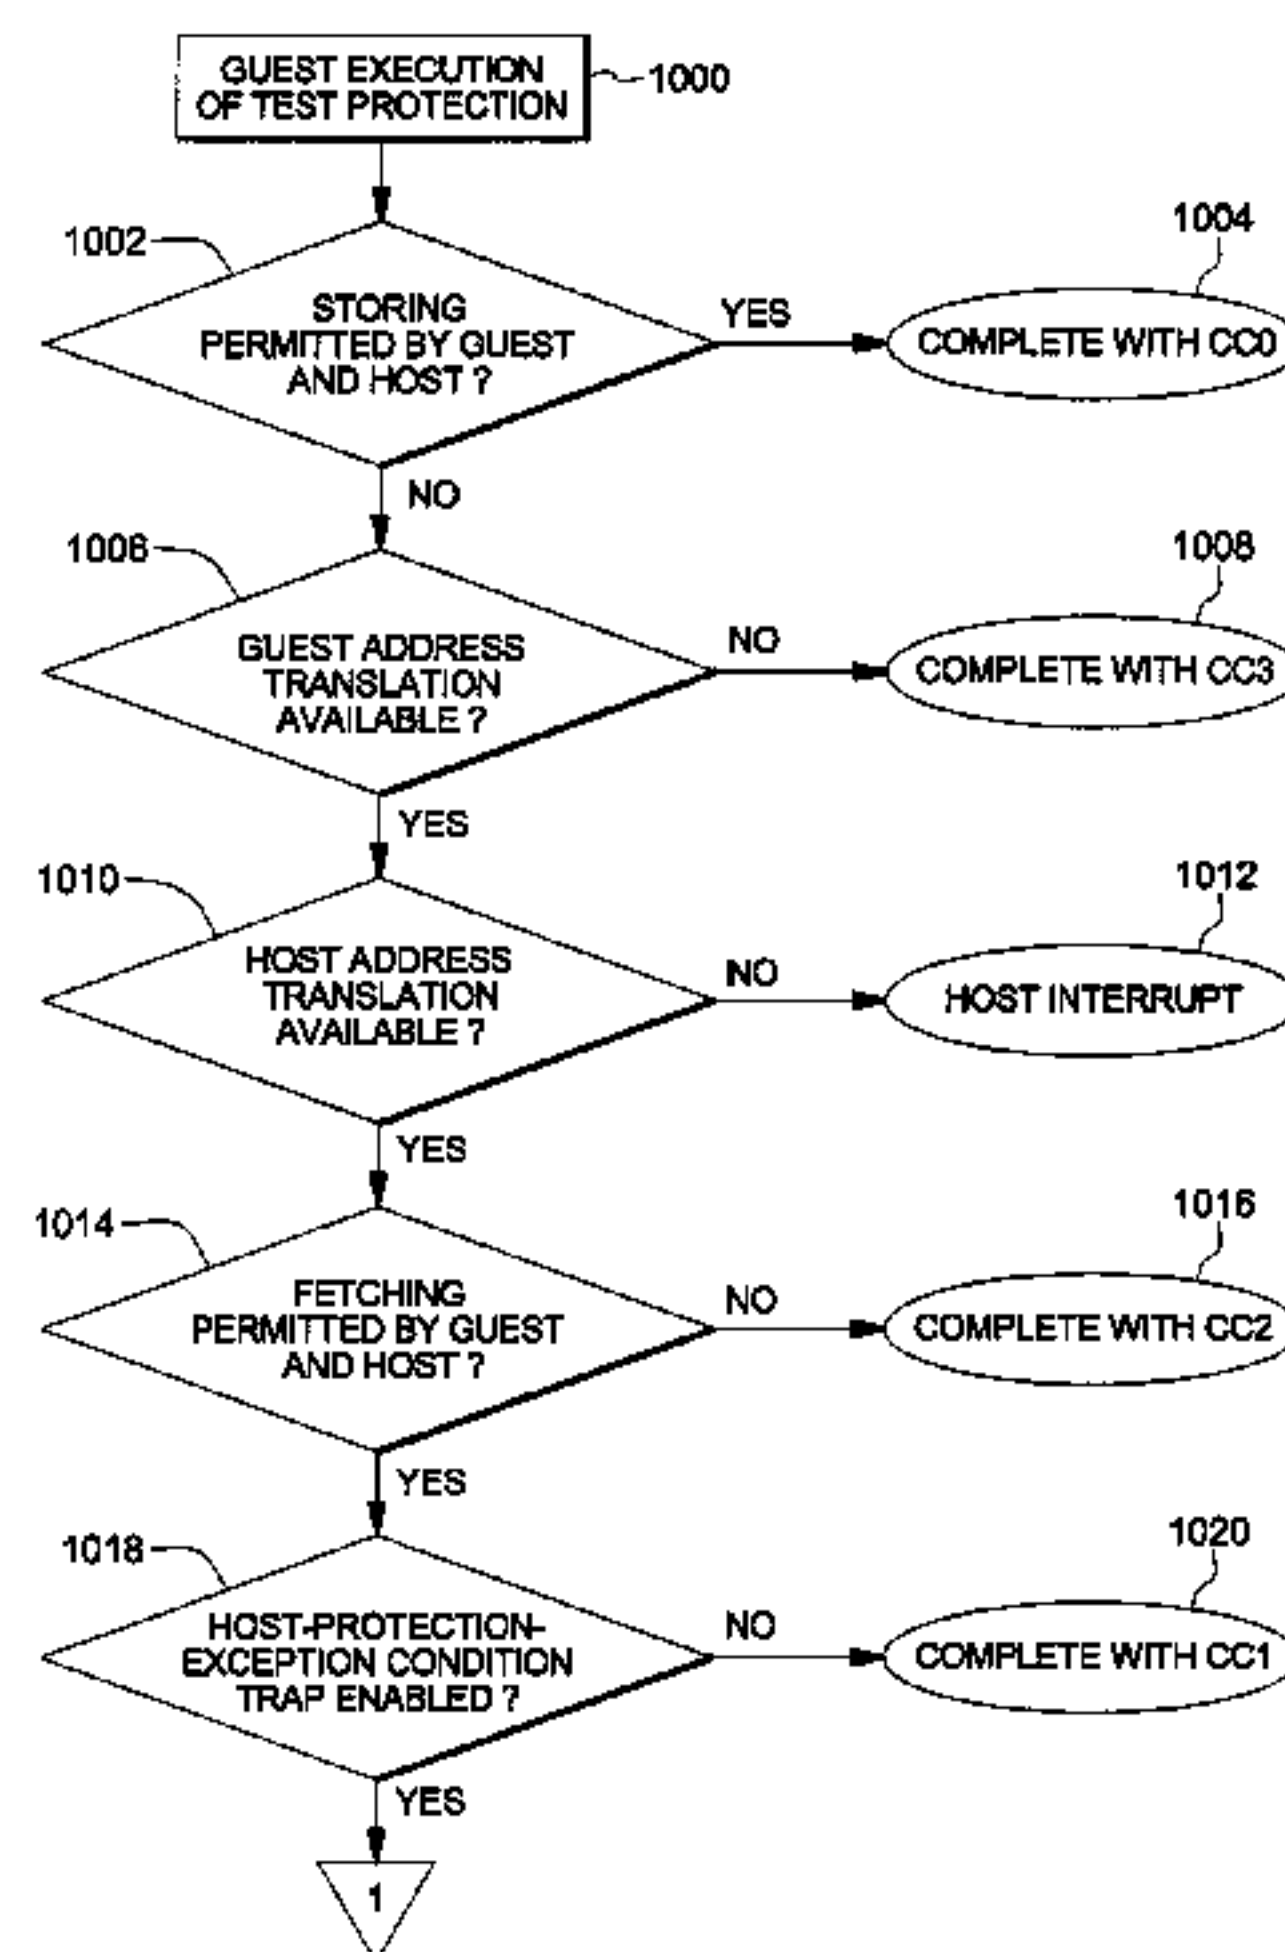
GUEST EXECUTION OF TEST PROTECTION
1000

1002
STORING PERMITTED BY GUEST AND HOST ?
YES
1004
COMPLETE WITH CC0
NO

1006
GUEST ADDRESS TRANSLATION AVAILABLE ?
NO
1008
COMPLETE WITH CC3
YES

1010
HOST ADDRESS TRANSLATION AVAILABLE ?
NO
1012
HOST INTERRUPT
YES

1014
FETCHING PERMITTED BY GUEST AND HOST ?
NO
1016
COMPLETE WITH CC2
YES

1018
HOST-PROTECTION-EXCEPTION CONDITION TRAP ENABLED ?
NO
1020
COMPLETE WITH CC1
YES

1